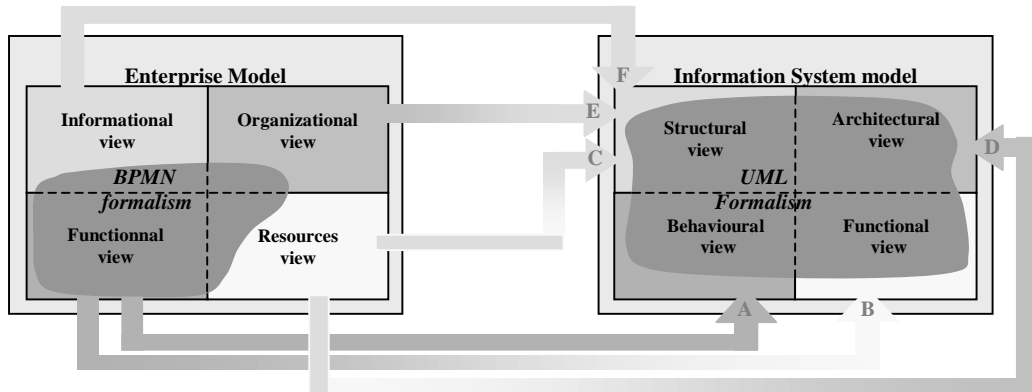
Enterprise Model

Informational view

Organizational view

BPMN formalism

Functionnal view

Resources view

Information System model

F

E

C

D

Structural view

Architectural view

UML Formalism

Behavioural view

Functional view

A

B